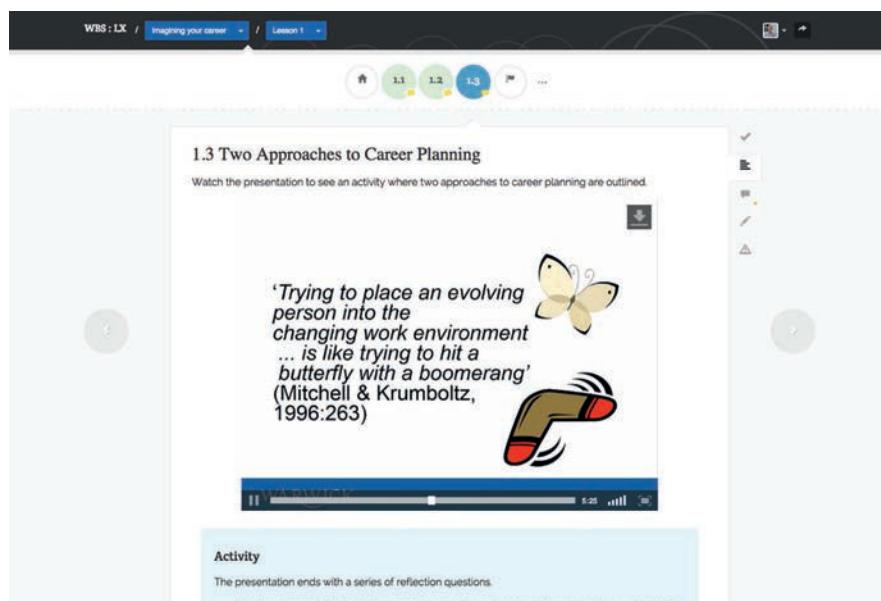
WBS : LX / Imagining your career / Lesson 1

1.1 1.2 1.3 ...

1.3 Two Approaches to Career Planning

Watch the presentation to see an activity where two approaches to career planning are outlined.

'Trying to place an evolving person into the changing work environment ... is like trying to hit a butterfly with a boomerang' (Mitchell & Krumboltz, 1996:263)

WARWICK

5:25

Activity

The presentation ends with a series of reflection questions.